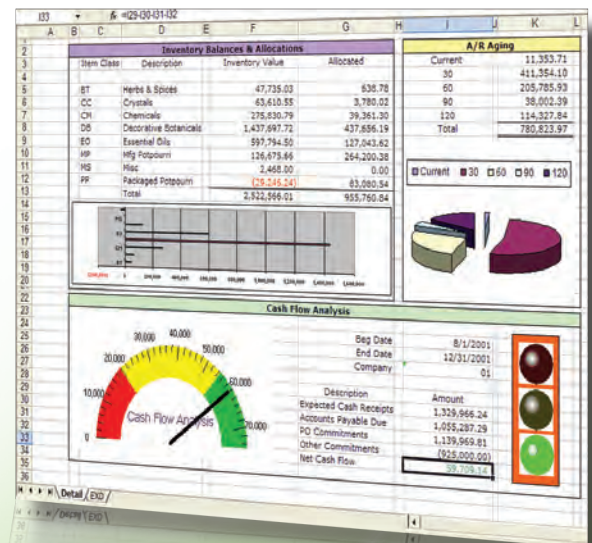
I33 fx =I29-I30-I31-I32

A B C D E F G H I J K L

Inventory Balances & Allocations

| Item Class | Description | Inventory Value | Allocated |
|---|---|---|---|
| BT | Herbs & Spices | 47,735.03 | 636.78 |
| CC | Crystals | 63,610.55 | 3,780.02 |
| CM | Chemicals | 275,830.79 | 39,361.30 |
| DB | Decorative Botanicals | 1,437,697.72 | 437,656.19 |
| EO | Essential Oils | 597,794.50 | 127,043.62 |
| MP | Mfg Potpourri | 126,675.66 | 264,200.38 |
| MS | Misc | 2,468.00 | 0.00 |
| PP | Packaged Potpourri | (29,246.24) | 83,080.54 |
| | Total | 2,522,566.01 | 955,760.84 |

A/R Aging

| Current | 11,353.71 |
|---|---|
| 30 | 411,354.10 |
| 60 | 205,785.93 |
| 90 | 38,002.39 |
| 120 | 114,327.84 |
| Total | 780,823.97 |

Current 30 60 90 120

Cash Flow Analysis

0 10,000 20,000 30,000 40,000 50,000 60,000 70,000
Cash Flow Analysis

| Beg Date | 8/1/2001 |
|---|---|
| End Date | 12/31/2001 |
| Company | 01 |

| Description | Amount |
|---|---|
| Expected Cash Receipts | 1,329,966.24 |
| Accounts Payable Due | 1,055,287.29 |
| PO Commitments | 1,139,969.81 |
| Other Commitments | (925,000.00) |
| Net Cash Flow | 59,709.14 |

Detail / EXD /